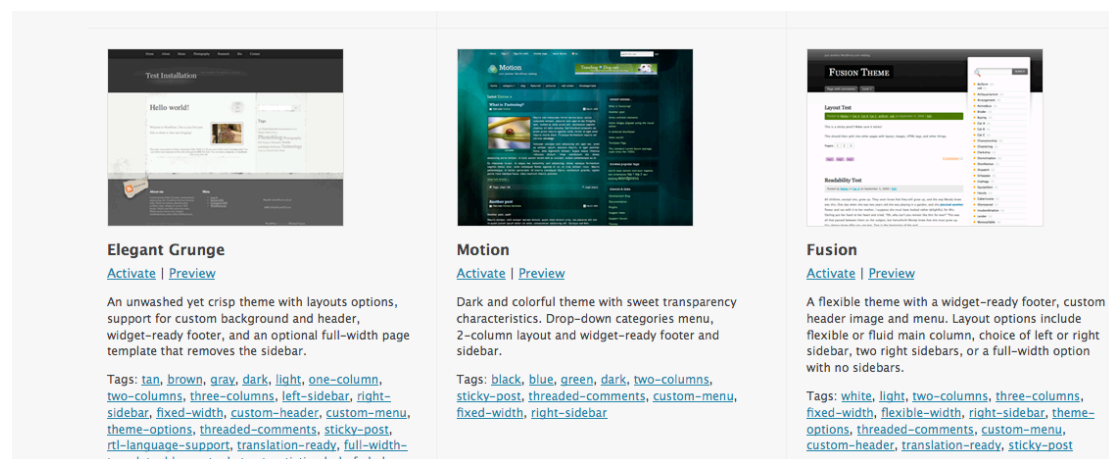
Test Installation

Hello world!

Motion

FUSION THEME

Elegant Grunge

Activate | Preview

An unwashed yet crisp theme with layouts options, support for custom background and header, widget-ready footer, and an optional full-width page template that removes the sidebar.

Tags: tan, brown, gray, dark, light, one-column, two-columns, three-columns, left-sidebar, right-sidebar, fixed-width, custom-header, custom-menu, theme-options, threaded-comments, sticky-post, rtl-language-support, translation-ready, full-width-

Motion

Activate | Preview

Dark and colorful theme with sweet transparency characteristics. Drop-down categories menu, 2-column layout and widget-ready footer and sidebar.

Tags: black, blue, green, dark, two-columns, sticky-post, threaded-comments, custom-menu, fixed-width, right-sidebar

Fusion

Activate | Preview

A flexible theme with a widget-ready footer, custom header image and menu. Layout options include flexible or fluid main column, choice of left or right sidebar, two right sidebars, or a full-width option with no sidebars.

Tags: white, light, two-columns, three-columns, fixed-width, flexible-width, right-sidebar, theme-options, threaded-comments, custom-menu, custom-header, translation-ready, sticky-post